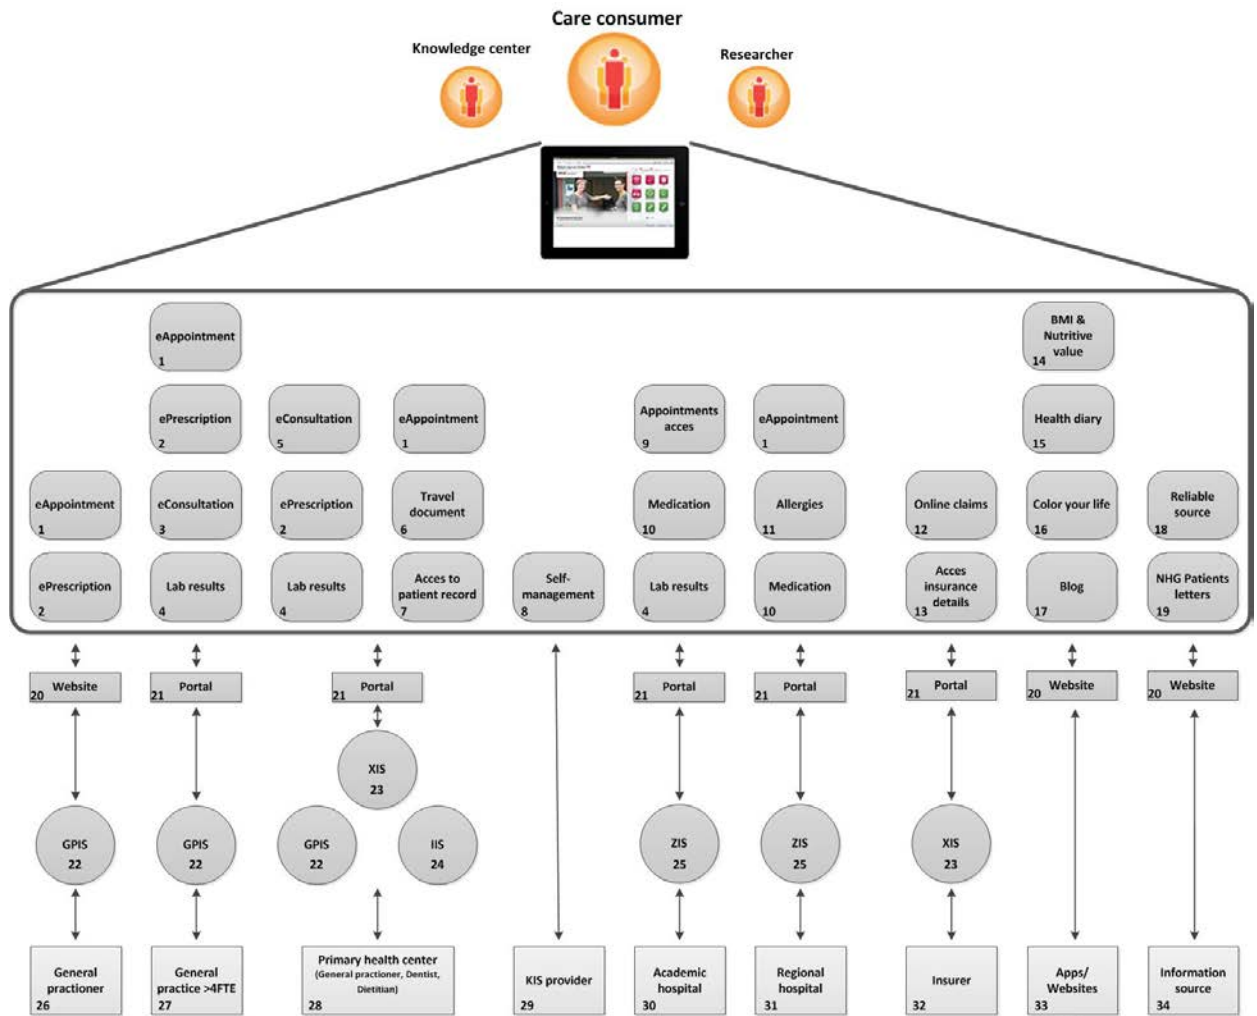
Care consumer

Knowledge center

Researcher

eAppointment
1

ePrescription
2

eConsultation
5

eAppointment
1

Appointments acces
9

eAppointment
1

BMI & Nutritive value
14

Health diary
15

eAppointment
1

eConsultation
3

ePrescription
2

Travel document
6

Medication
10

Allergies
11

Online claims
12

Color your life
16

Reliable source
18

ePrescription
2

Lab results
4

Lab results
4

Acces to patient record
7

Self-management
8

Lab results
4

Medication
10

Acces insurance details
13

Blog
17

NHG Patients letters
19

20 Website

21 Portal

21 Portal

21 Portal

21 Portal

21 Portal

20 Website

20 Website

XIS
23

GPIS
22

GPIS
22

GPIS
22

IIS
24

ZIS
25

ZIS
25

XIS
23

General practioner
26

General practice >4FTE
27

Primary health center (General practioner, Dentist, Dietitian)
28

KIS provider
29

Academic hospital
30

Regional hospital
31

Insurer
32

Apps/ Websites
33

Information source
34